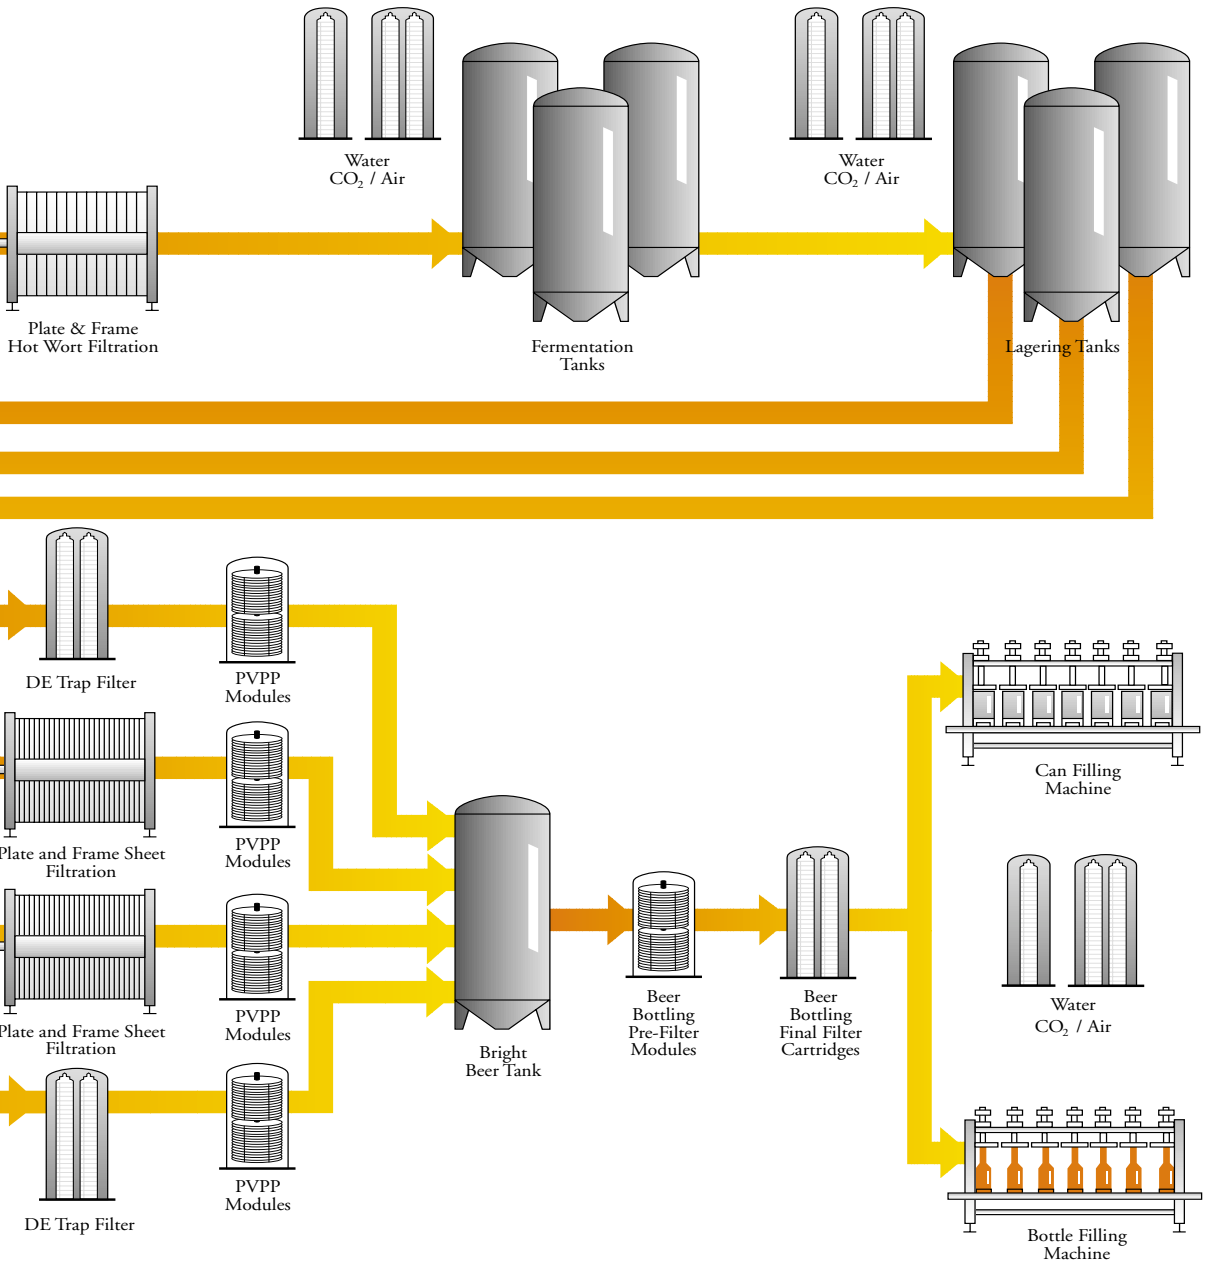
Water
$CO_2$ / Air

Water
$CO_2$ / Air

Plate & Frame
Hot Wort Filtration

Fermentation
Tanks

Lagering Tanks

DE Trap Filter

PVPP
Modules

Plate and Frame Sheet
Filtration

PVPP
Modules

Plate and Frame Sheet
Filtration

PVPP
Modules

DE Trap Filter

PVPP
Modules

Bright
Beer Tank

Beer
Bottling
Pre-Filter
Modules

Beer
Bottling
Final Filter
Cartridges

Can Filling
Machine

Water
$CO_2$ / Air

Bottle Filling
Machine